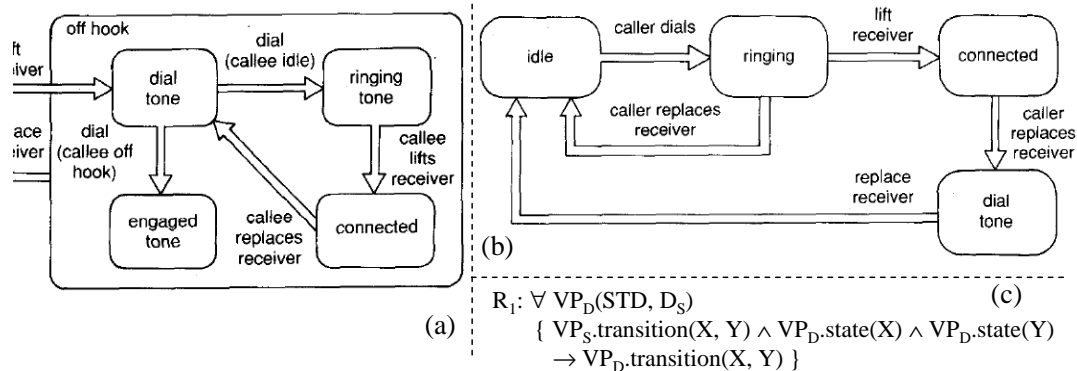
off hook

ft
eiver

ace
eiver

dial tone

dial (callee idle)

ringing tone

dial (callee off hook)

callee lifts receiver

engaged tone

callee replaces receiver

connected

(a)

idle

caller dials

ringing

lift receiver

connected

caller replaces receiver

caller replaces receiver

replace receiver

dial tone

(b)

(c)

$R_1$: $\forall$ $VP_D(STD, D_S)$
{ $VP_S$.transition(X, Y) $\wedge$ $VP_D$.state(X) $\wedge$ $VP_D$.state(Y) $\rightarrow$ $VP_D$.transition(X, Y) }